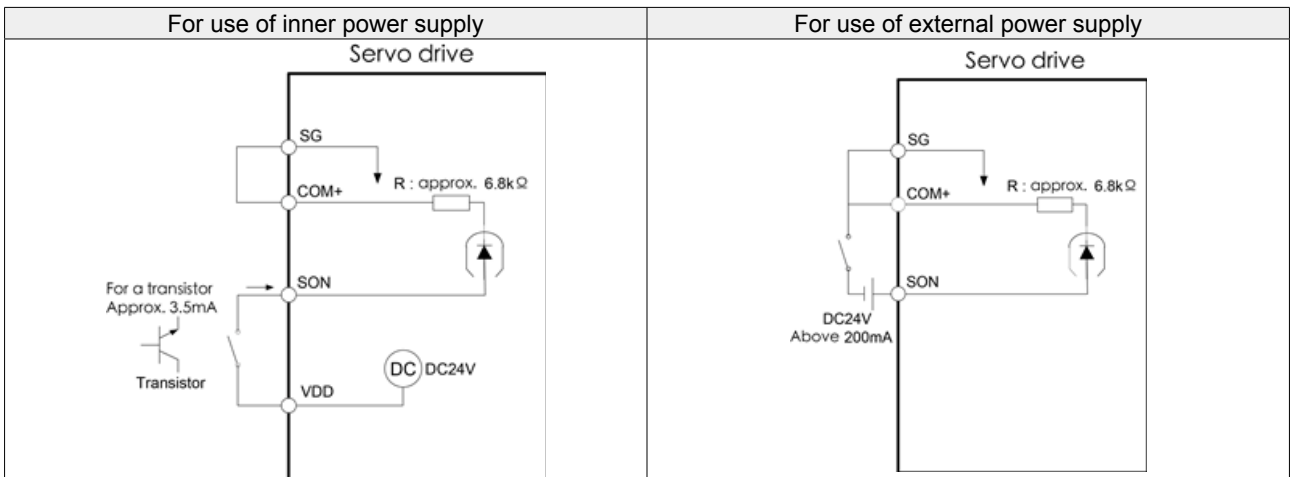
| For use of inner power supply | For use of external power supply |
|---|---|
| Servo drive<br>SG<br>COM+<br>R : approx. 6.8kΩ<br>For a transistor<br>Approx. 3.5mA<br>SON<br>Transistor<br>DC DC24V<br>VDD | Servo drive<br>SG<br>COM+<br>R : approx. 6.8kΩ<br>SON<br>DC24V<br>Above 200mA |